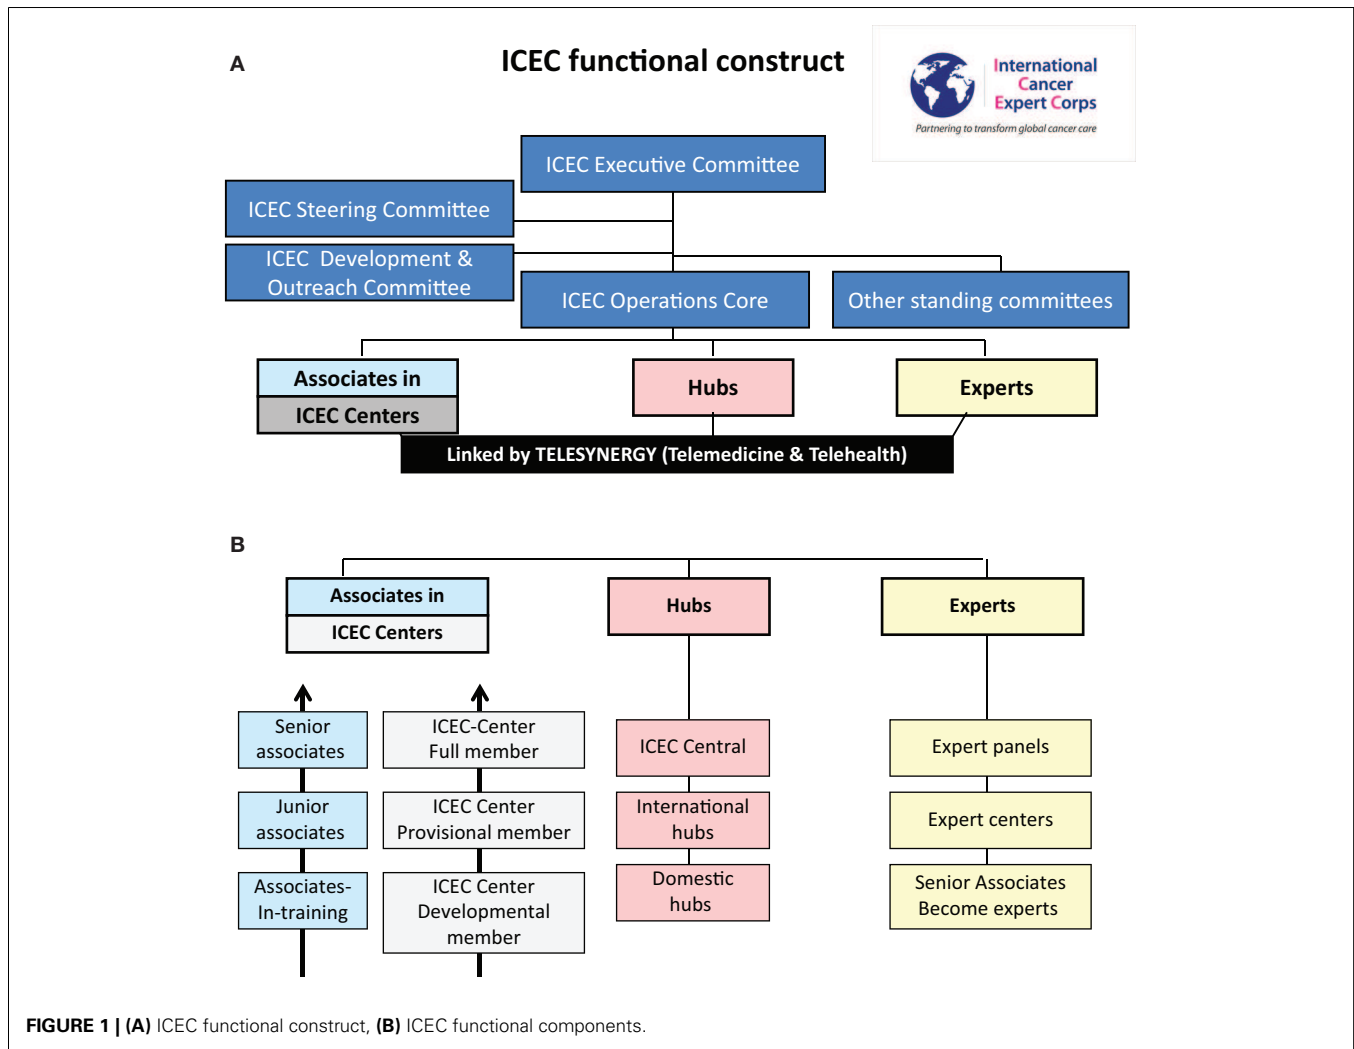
A

ICEC functional construct

International Cancer Expert Corps

Partnering to transform global cancer care

ICEC Executive Committee

ICEC Steering Committee

ICEC Development & Outreach Committee

ICEC Operations Core

Other standing committees

Associates in

ICEC Centers

Hubs

Experts

Linked by TELESYNERGY (Telemedicine & Telehealth)

B

Associates in

ICEC Centers

Hubs

Experts

Senior associates

Junior associates

Associates-In-training

ICEC-Center Full member

ICEC Center Provisional member

ICEC Center Developmental member

ICEC Central

International hubs

Domestic hubs

Expert panels

Expert centers

Senior Associates Become experts

FIGURE 1 | (A) ICEC functional construct, (B) ICEC functional components.